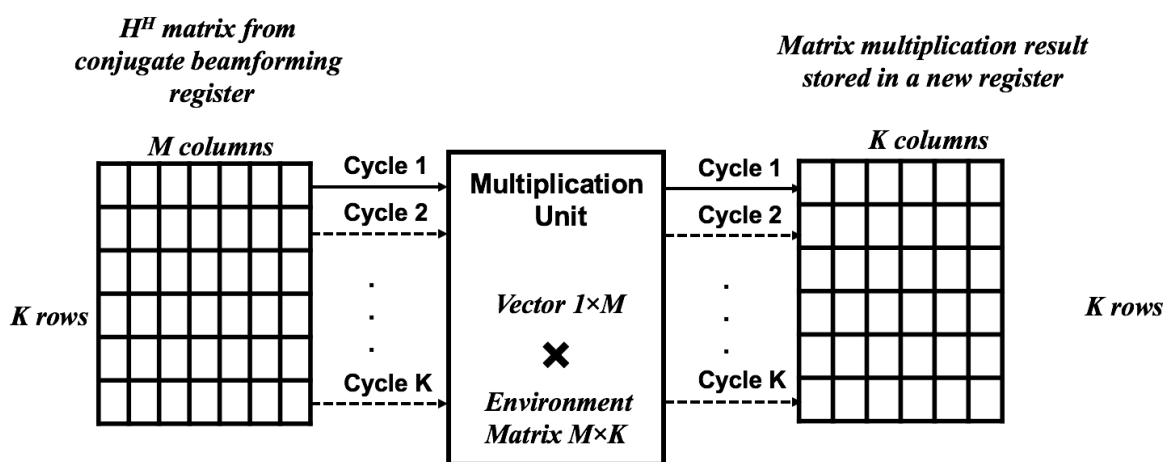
$H^H$ matrix from conjugate beamforming register

Matrix multiplication result stored in a new register

M columns

K rows

Cycle 1

Cycle 2

.
.
.

Cycle K

Multiplication Unit

Vector 1×M

✖

Environment Matrix M×K

Cycle 1

Cycle 2

.
.
.

Cycle K

K columns

K rows